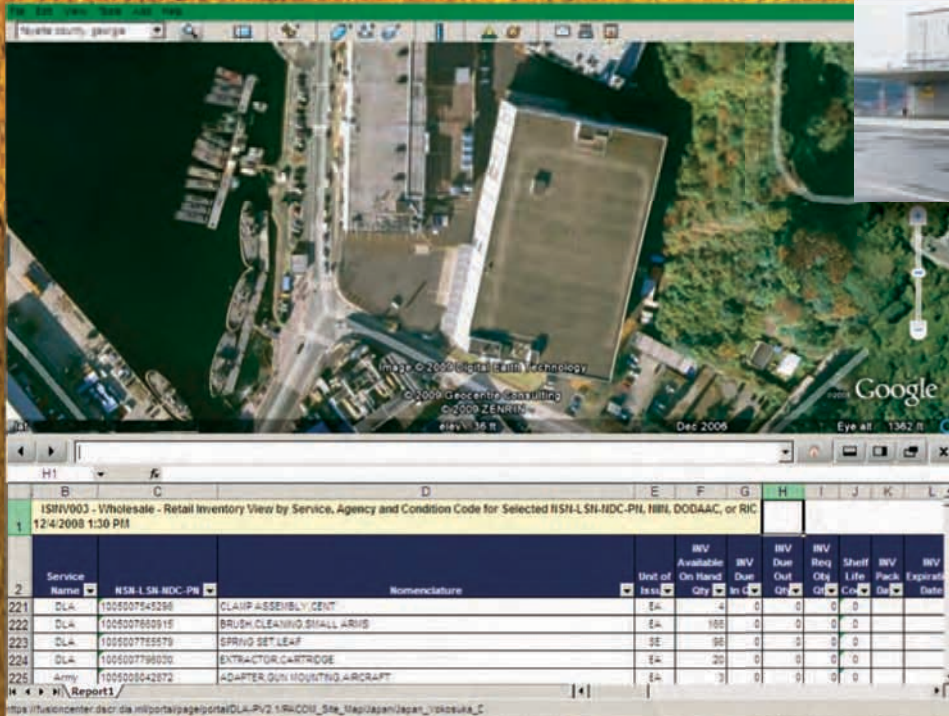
File Edit View Tools Add Help

fayette county, georgia

Image © 2009 DigitalGlobe Technology
© 2009 Geocentre Consulting
© 2009 ZENRIN
elev 36 ft

Dec 2006

Eye alt 1362 ft

Google

H1 fx

ISINV003 - Wholesale - Retail Inventory View by Service, Agency and Condition Code for Selected NSN-LSN-NDC-PN, NIIN, DODAAC, or RIC
12/4/2008 1:30 PM

| | B | C | D | E | F | G | H | I | J | K | L |
|---|---|---|---|---|---|---|---|---|---|---|---|
| 2 | Service Name | NSN-LSN-NDC-PN | Nomenclature | Unit of Issue | INV Available On Hand Qty | INV Due In Qty | INV Due Out Qty | INV Req Obj Qty | Shelf Life Code | INV Pack Date | INV Expiration Date |
| 221 | DLA | 1005007545298 | CLAMP ASSEMBLY,CENT | EA | 4 | 0 | 0 | 0 | 0 | | |
| 222 | DLA | 1005007669915 | BRUSH,CLEANING,SMALL ARMS | EA | 166 | 0 | 0 | 0 | 0 | | |
| 223 | DLA | 1005007755579 | SPRING SET,LEAF | SE | 98 | 0 | 0 | 0 | 0 | | |
| 224 | DLA | 1005007796030 | EXTRACTOR,CARTRIDGE | EA | 20 | 0 | 0 | 0 | 0 | | |
| 225 | Army | 1005008042872 | ADAPTER,GUN MOUNTING,AIRCRAFT | EA | 3 | 0 | 0 | 0 | 0 | | |

Report1

https://fusioncenter.dscr.dla.mil/portal/page/portal/DLA-PV2.1/PACOM_Site_Map/Japan/Japan_Yokosuka_C